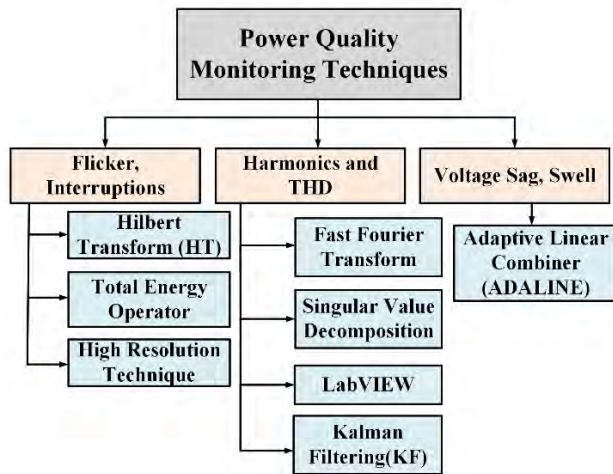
Power Quality Monitoring Techniques

Flicker, Interruptions

Hilbert Transform (HT)

Total Energy Operator

High Resolution Technique

Harmonics and THD

Fast Fourier Transform

Singular Value Decomposition

LabVIEW

Kalman Filtering(KF)

Voltage Sag, Swell

Adaptive Linear Combiner (ADALINE)